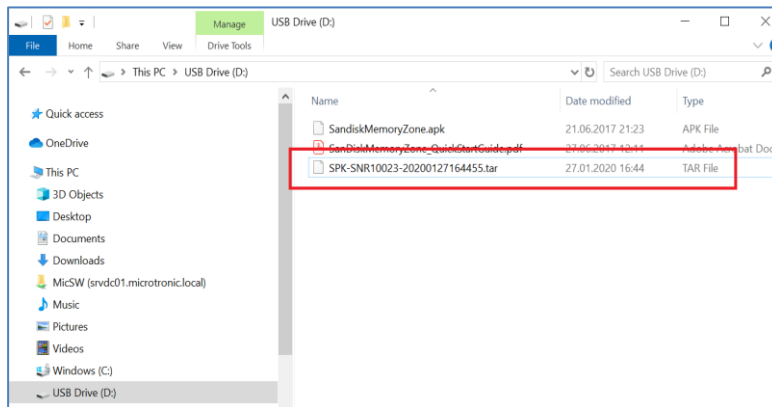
Manage
USB Drive (D:)
File
Home
Share
View
Drive Tools
This PC > USB Drive (D:)
Search USB Drive (D:)

Quick access
OneDrive
This PC
3D Objects
Desktop
Documents
Downloads
MicSW (srvdc01.microtronic.local)
Music
Pictures
Videos
Windows (C:)
USB Drive (D:)

| Name | Date modified | Type |
|---|---|---|
| SandiskMemoryZone.apk | 21.06.2017 21:23 | APK File |
| SanDiskMemoryZone_QuickStartGuide.pdf | 27.06.2017 12:11 | Adobe Acrobat Doc |
| SPK-SNR10023-20200127164455.tar | 27.01.2020 16:44 | TAR File |